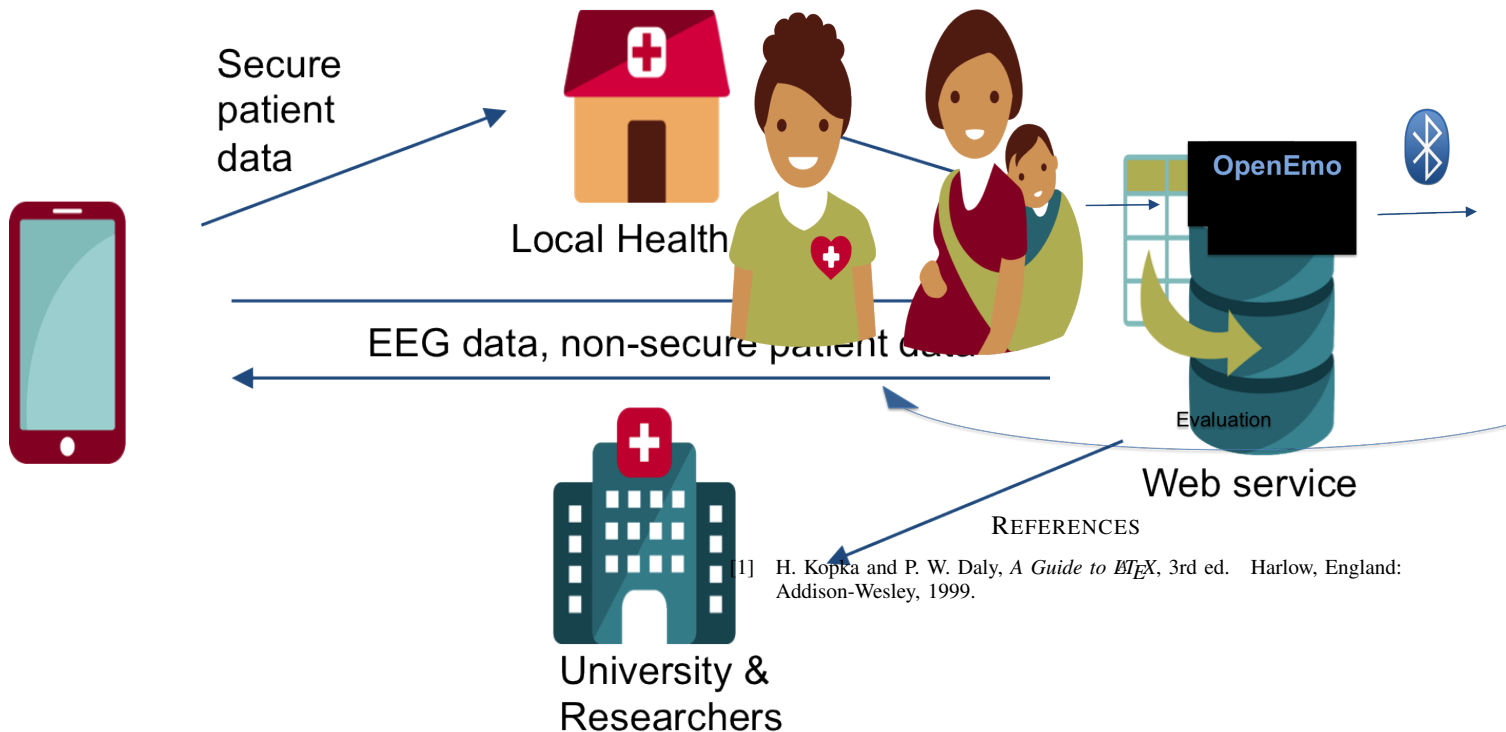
Secure patient data

Local Health

OpenEmo

EEG data, non-secure patient data

Evaluation

Web service

REFERENCES

[1] H. Kopka and P. W. Daly, *A Guide to $\LaTeX$*, 3rd ed. Harlow, England: Addison-Wesley, 1999.

University & Researchers